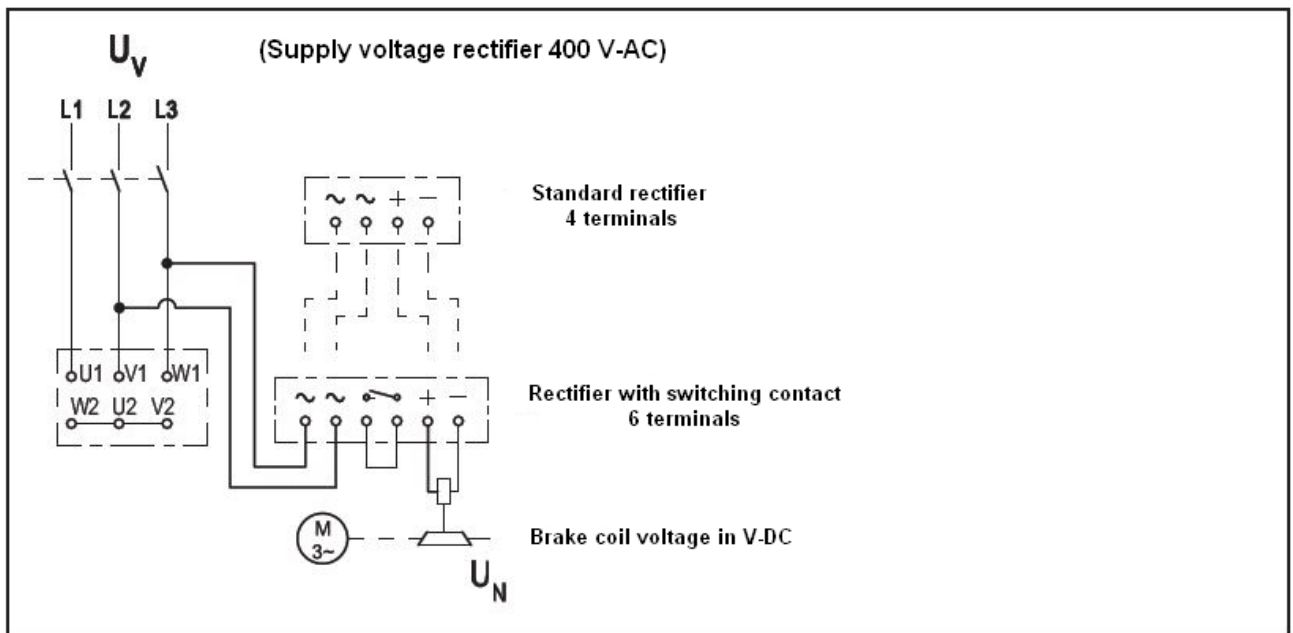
$U_V$

(Supply voltage rectifier 400 V-AC)

L1 L2 L3

~ ~ + −

Standard rectifier
4 terminals

U1 V1 W1
W2 U2 V2

~ ~ + −

Rectifier with switching contact
6 terminals

M
3~

Brake coil voltage in V-DC

$U_N$